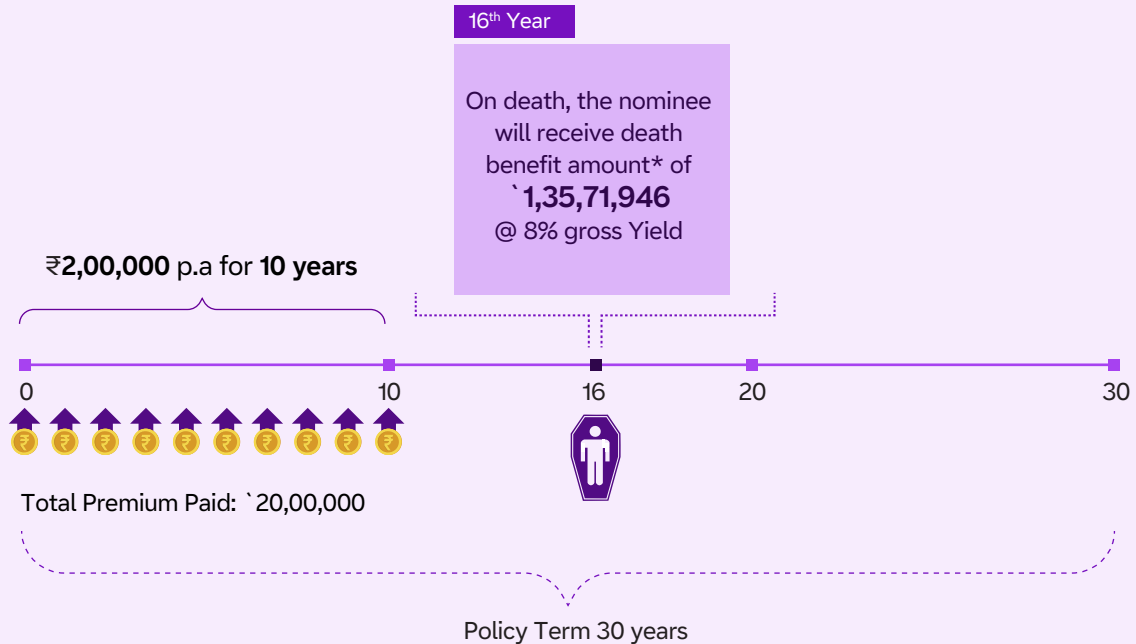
$16^{th}$ Year

On death, the nominee will receive death benefit amount* of `1,35,71,946 @ 8% gross Yield

₹2,00,000 p.a for 10 years

0

10

16

20

30

Total Premium Paid: `20,00,000

Policy Term 30 years